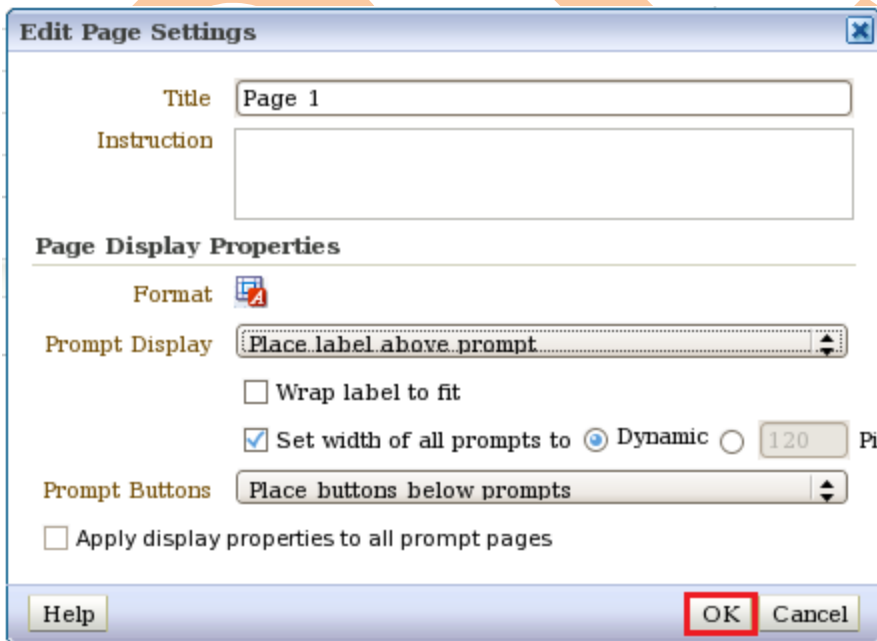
Edit Page Settings

Title Page 1

Instruction

Page Display Properties

Format

Prompt Display Place label above prompt

Wrap label to fit

Set width of all prompts to Dynamic 120 Pi

Prompt Buttons Place buttons below prompts

Apply display properties to all prompt pages

Help

OK Cancel